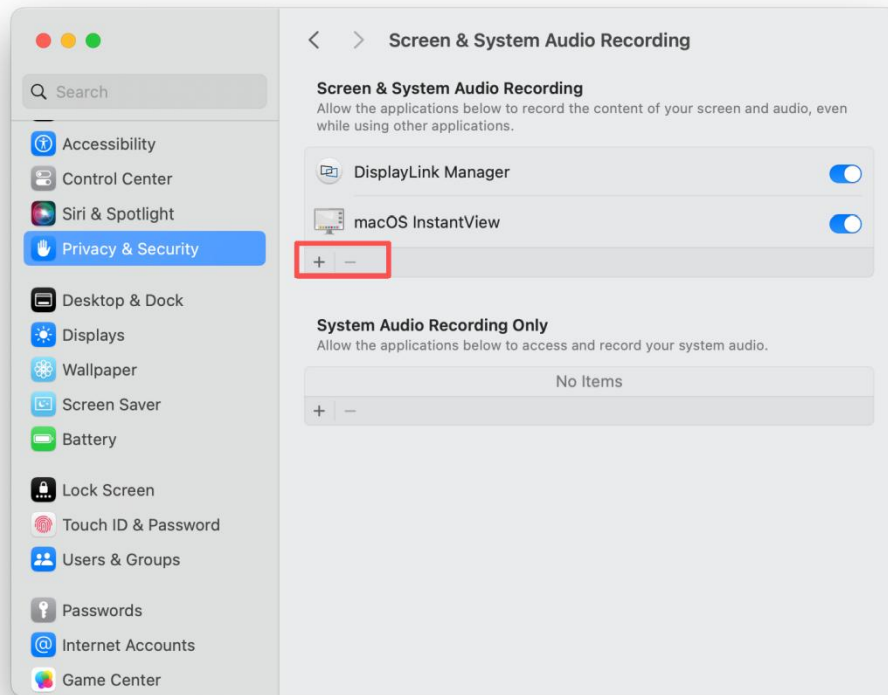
Search

Accessibility
Control Center
Siri & Spotlight
Privacy & Security

Desktop & Dock
Displays
Wallpaper
Screen Saver
Battery

Lock Screen
Touch ID & Password
Users & Groups

Passwords
Internet Accounts
Game Center

Screen & System Audio Recording

Screen & System Audio Recording
Allow the applications below to record the content of your screen and audio, even while using other applications.

DisplayLink Manager
macOS InstantView
+ −

System Audio Recording Only
Allow the applications below to access and record your system audio.

No Items
+ −